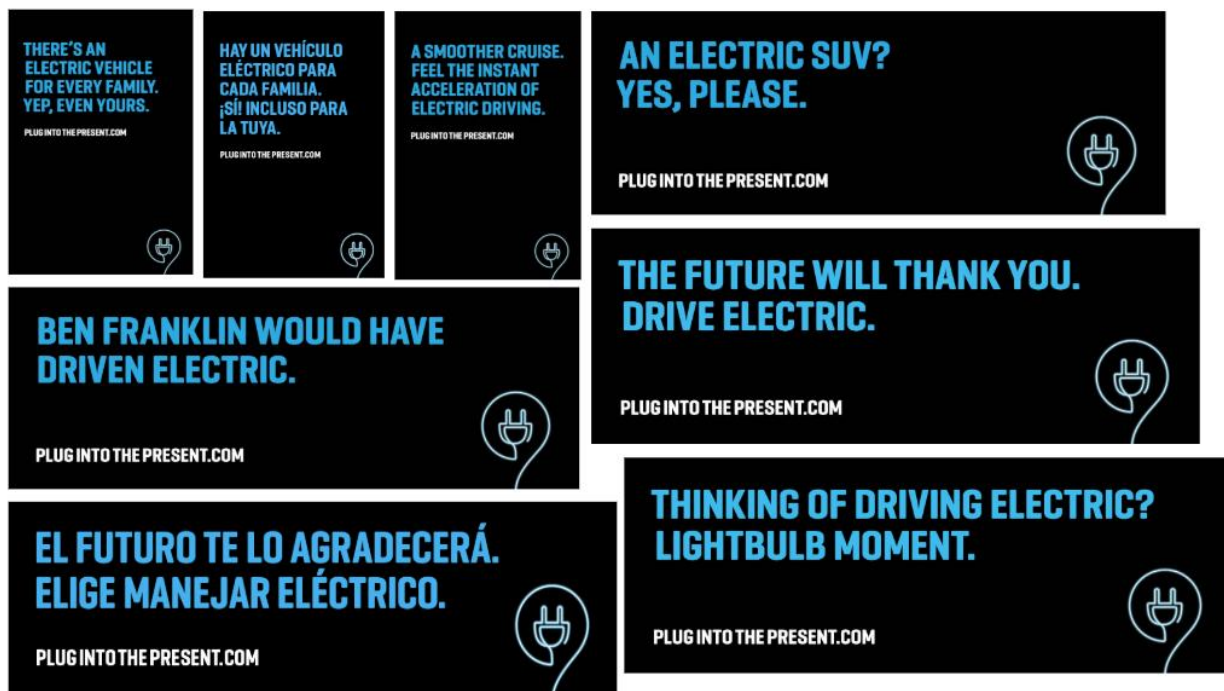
THERE'S AN ELECTRIC VEHICLE FOR EVERY FAMILY. YEP, EVEN YOURS.

PLUG INTO THE PRESENT.COM

HAY UN VEHÍCULO ELÉCTRICO PARA CADA FAMILIA. ¡SÍ! INCLUSO PARA LA TUYA.

PLUG INTO THE PRESENT.COM

A SMOOTHER CRUISE. FEEL THE INSTANT ACCELERATION OF ELECTRIC DRIVING.

PLUG INTO THE PRESENT.COM

AN ELECTRIC SUV? YES, PLEASE.

PLUG INTO THE PRESENT.COM

BEN FRANKLIN WOULD HAVE DRIVEN ELECTRIC.

PLUG INTO THE PRESENT.COM

THE FUTURE WILL THANK YOU. DRIVE ELECTRIC.

PLUG INTO THE PRESENT.COM

EL FUTURO TE LO AGRADECERÁ. ELIGE MANEJAR ELÉCTRICO.

PLUG INTO THE PRESENT.COM

THINKING OF DRIVING ELECTRIC? LIGHTBULB MOMENT.

PLUG INTO THE PRESENT.COM